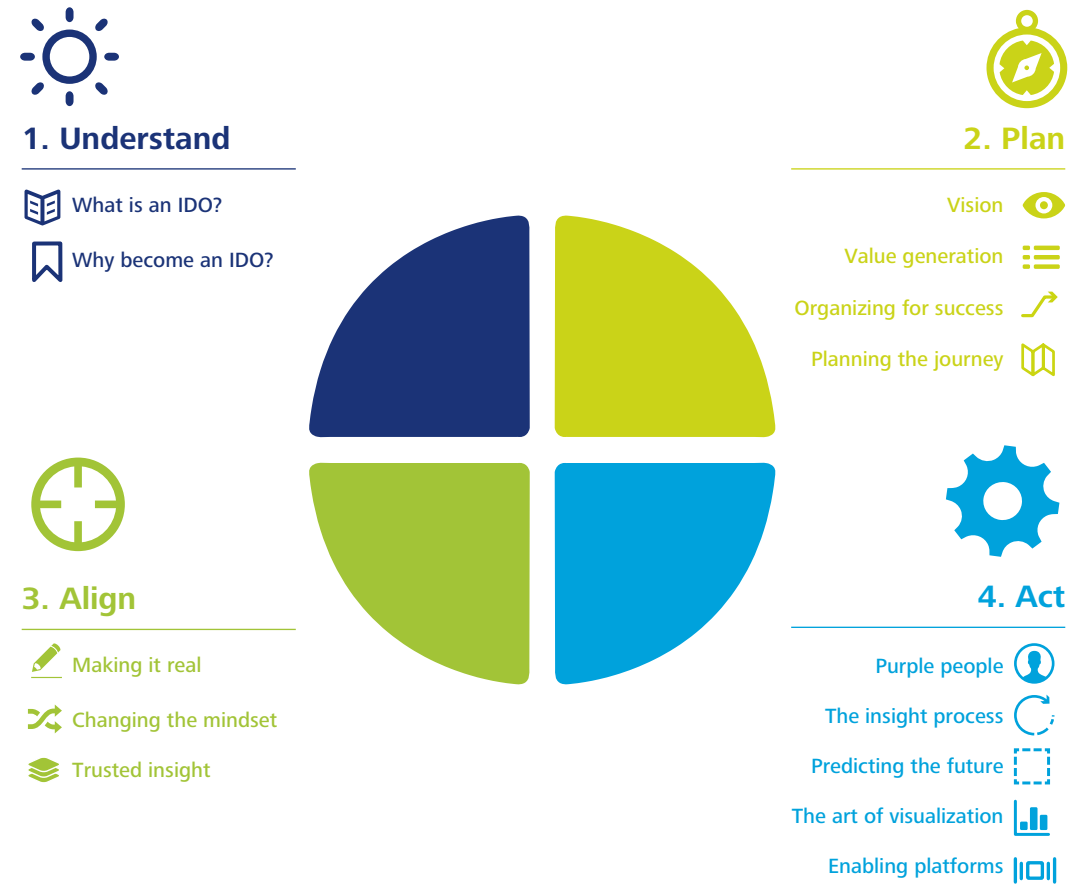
1. Understand

What is an IDO?

Why become an IDO?

2. Plan

Vision

Value generation

Organizing for success

Planning the journey

3. Align

Making it real

Changing the mindset

Trusted insight

4. Act

Purple people

The insight process

Predicting the future

The art of visualization

Enabling platforms